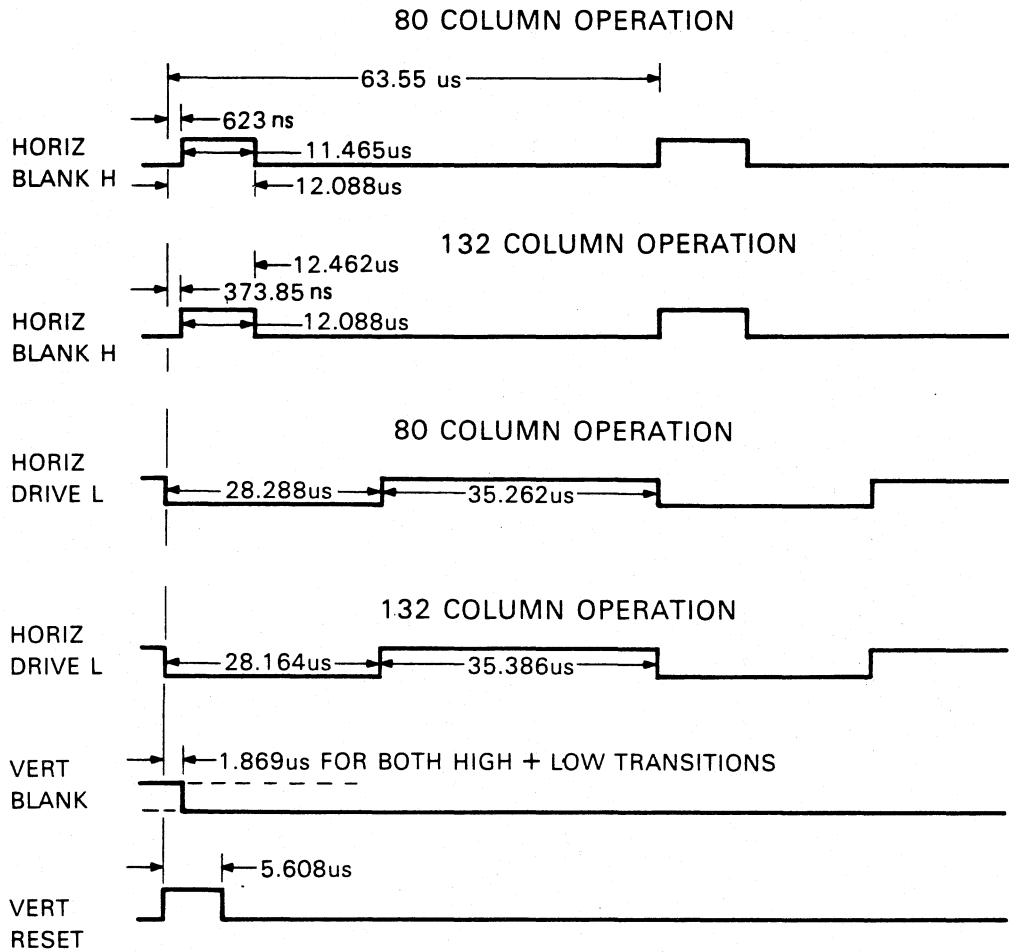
80 COLUMN OPERATION

63.55 us

623 ns

HORIZ BLANK H

11.465us

12.088us

132 COLUMN OPERATION

12.462us

373.85 ns

HORIZ BLANK H

12.088us

80 COLUMN OPERATION

HORIZ DRIVE L

28.288us

35.262us

132 COLUMN OPERATION

HORIZ DRIVE L

28.164us

35.386us

1.869us FOR BOTH HIGH + LOW TRANSITIONS

VERT BLANK

5.608us

VERT RESET